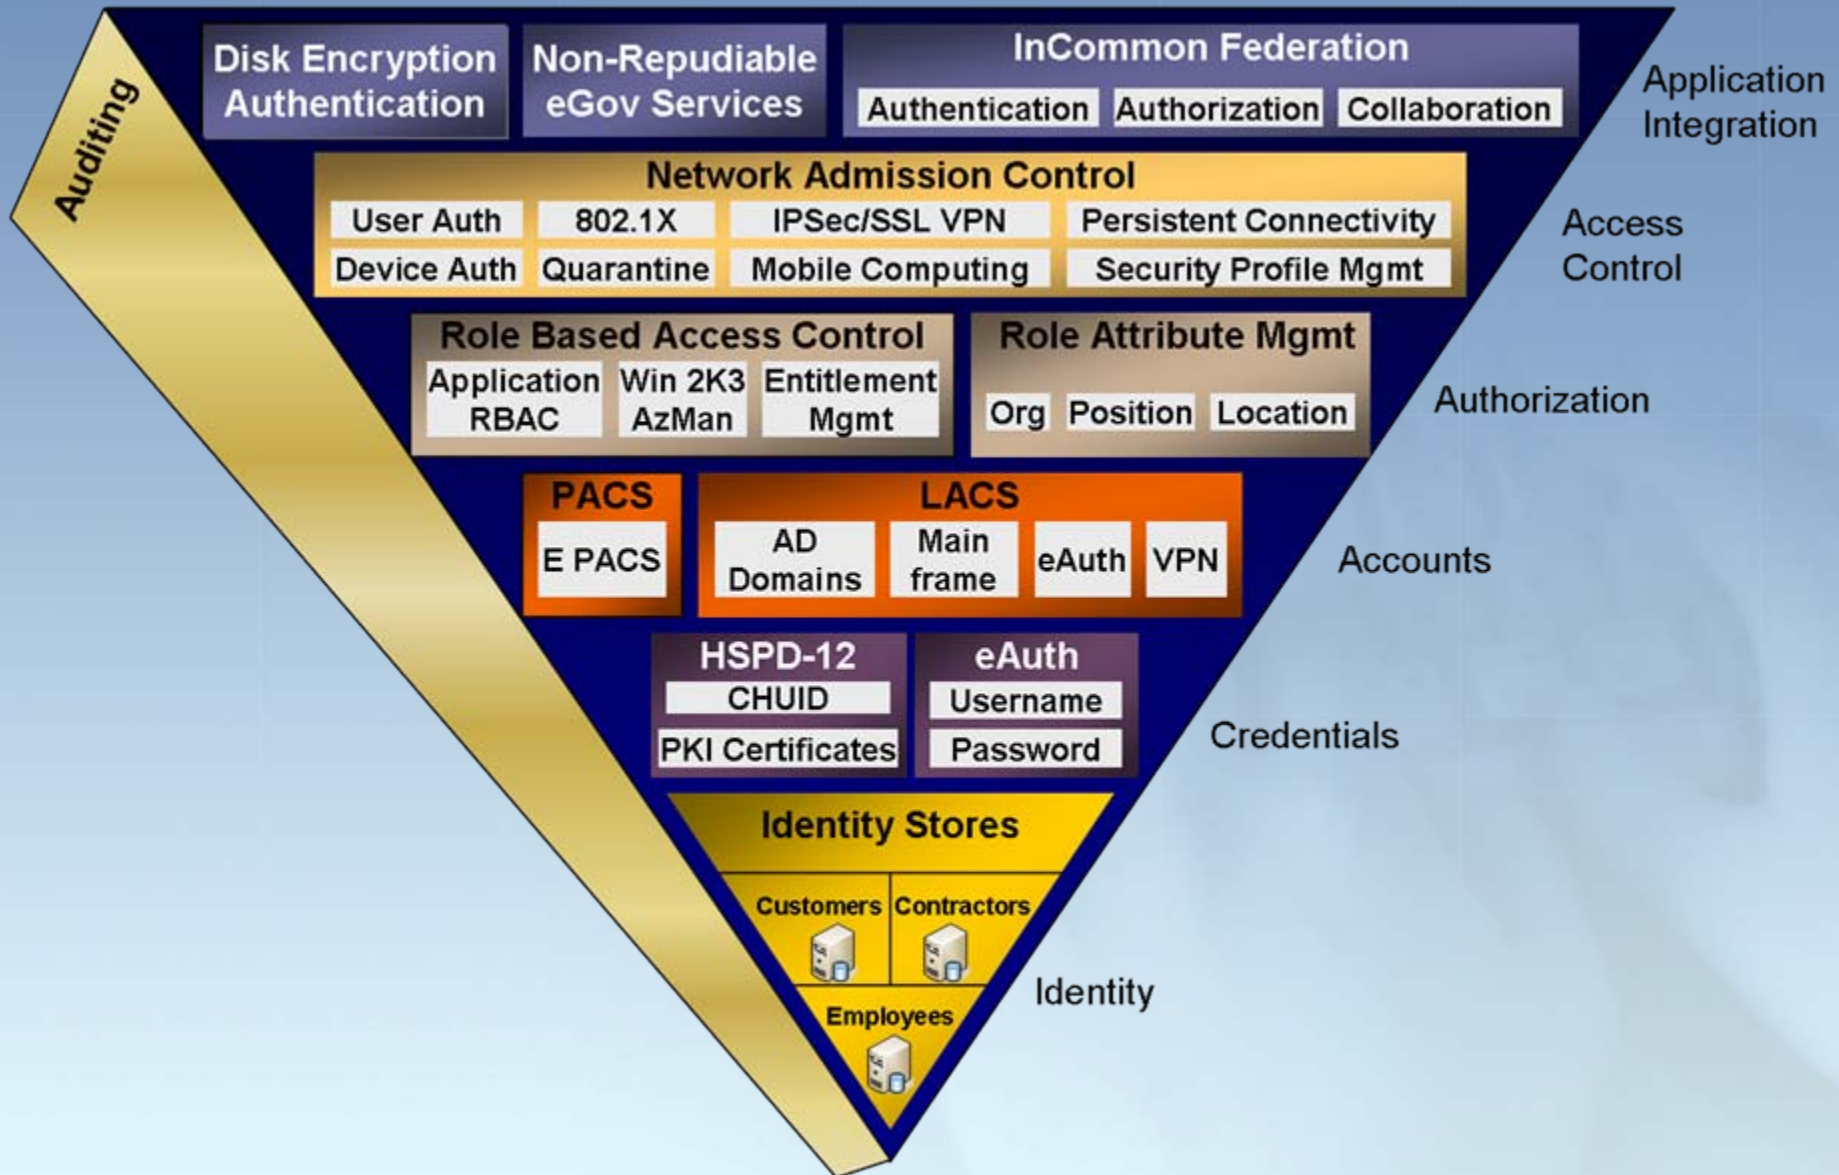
Auditing

Disk Encryption Authentication

Non-Repudiable eGov Services

InCommon Federation

Authentication

Authorization

Collaboration

Application Integration

Network Admission Control

User Auth

802.1X

IPSec/SSL VPN

Persistent Connectivity

Device Auth

Quarantine

Mobile Computing

Security Profile Mgmt

Access Control

Role Based Access Control

Application RBAC

Win 2K3 AzMan

Entitlement Mgmt

Role Attribute Mgmt

Org

Position

Location

Authorization

PACS

E PACS

LACS

AD Domains

Main frame

eAuth

VPN

Accounts

HSPD-12

CHUID

PKI Certificates

eAuth

Username

Password

Credentials

Identity Stores

Customers

Contractors

Employees

Identity